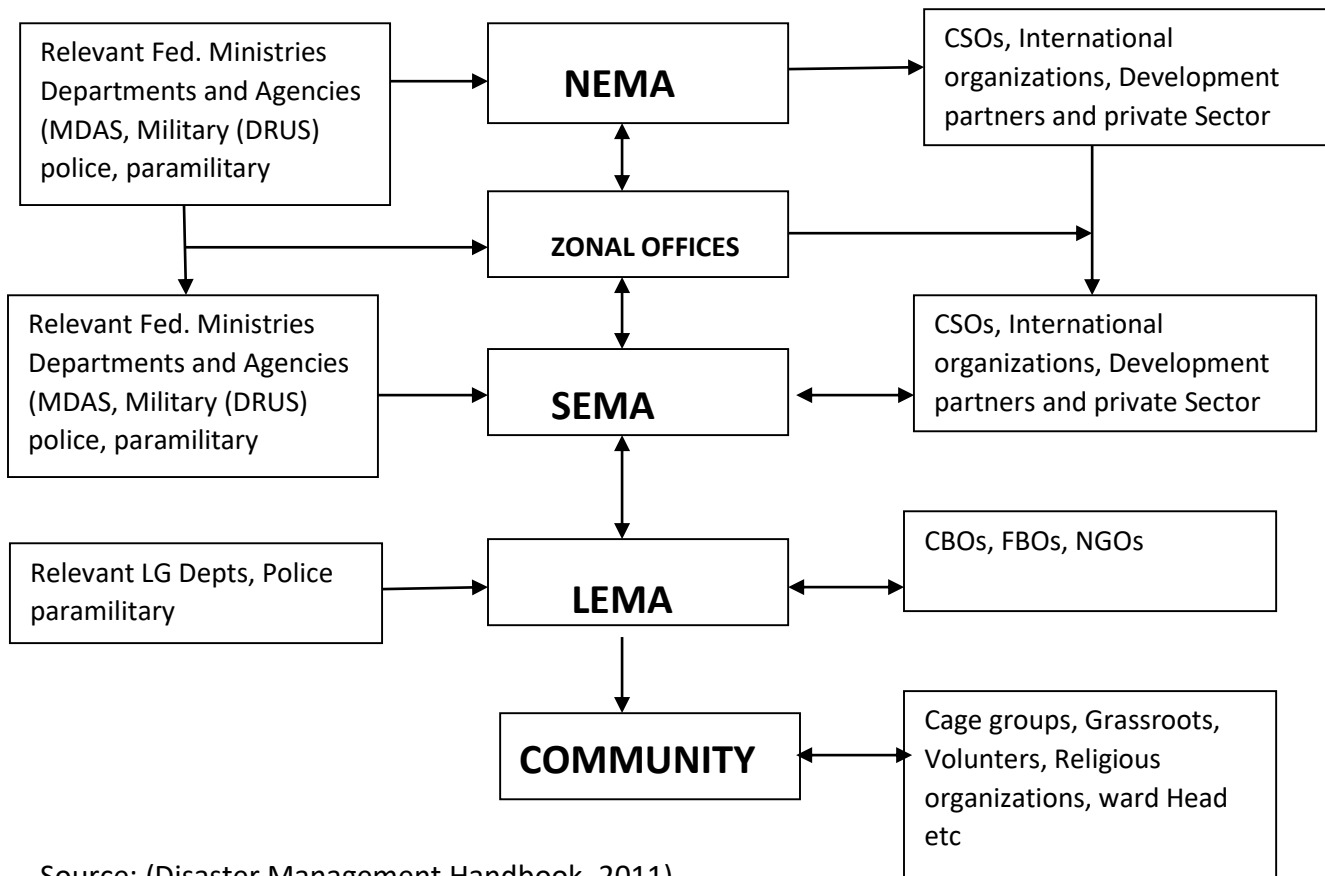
Relevant Fed. Ministries Departments and Agencies (MDAS, Military (DRUS) police, paramilitary

NEMA

CSOs, International organizations, Development partners and private Sector

ZONAL OFFICES

Relevant Fed. Ministries Departments and Agencies (MDAS, Military (DRUS) police, paramilitary

SEMA

CSOs, International organizations, Development partners and private Sector

Relevant LG Depts, Police paramilitary

LEMA

CBOs, FBOs, NGOs

COMMUNITY

Cage groups, Grassroots, Volunters, Religious organizations, ward Head etc

Source: (Disaster Management Handbook, 2011)